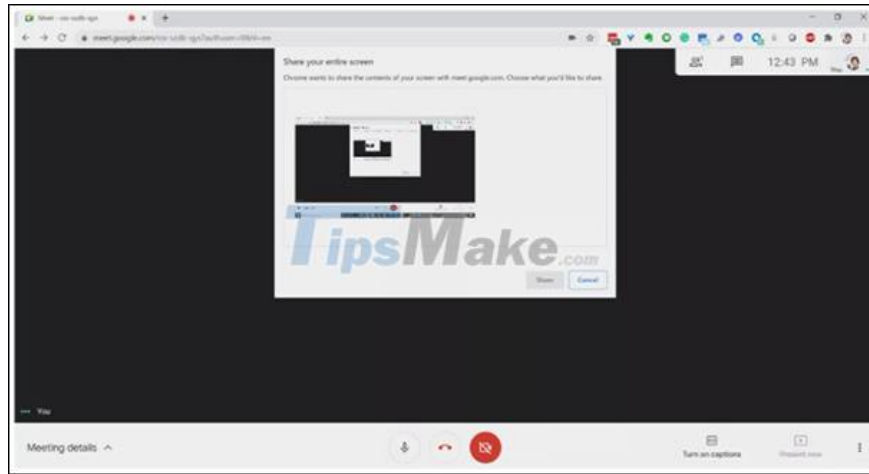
Meet - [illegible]

meet.google.com/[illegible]

12:43 PM

Share your entire screen

Chrome wants to share the contents of your screen with meet.google.com. Choose what you'd like to share.

TipsMake.com

Share

Cancel

You

Meeting details

Turn on captions

Present now